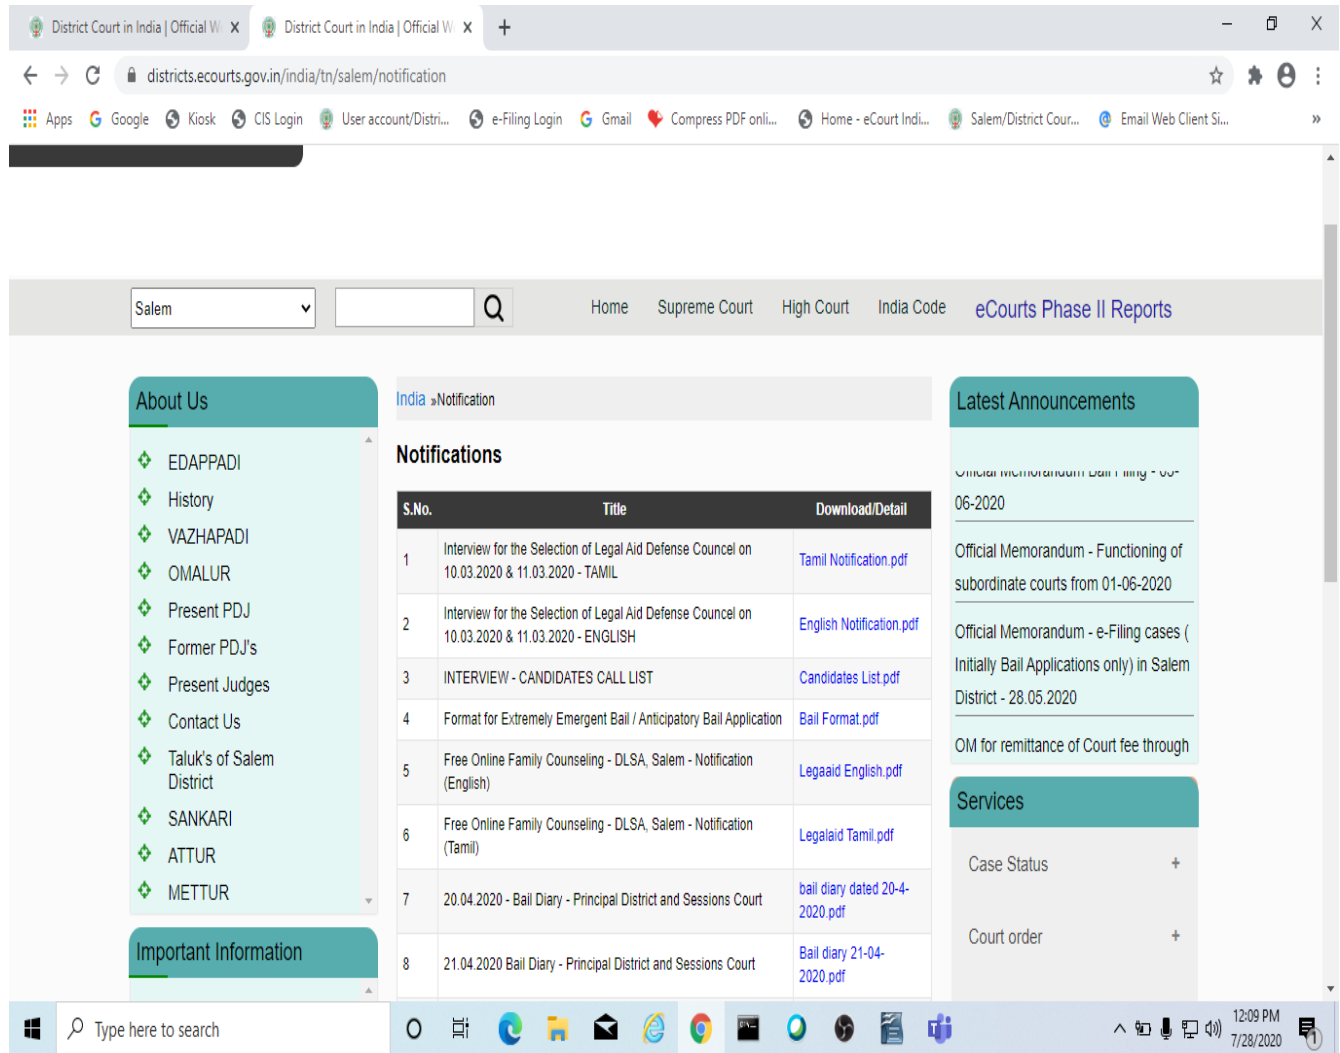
District Court in India | Official W X District Court in India | Official W X +

districts.ecourts.gov.in/india/tn/salem/notification

Apps Google Kiosk CIS Login User account/Distri... e-Filing Login Gmail Compress PDF onli... Home - eCourt Indi... Salem/District Cour... Email Web Client Si... »

Salem

Home Supreme Court High Court India Code eCourts Phase II Reports

About Us

EDAPPADI
History
VAZHAPADI
OMALUR
Present PDJ
Former PDJ's
Present Judges
Contact Us
Taluk's of Salem District
SANKARI
ATTUR
METTUR

Important Information

India »Notification

Notifications

| S.No. | Title | Download/Detail |
|---|---|---|
| 1 | Interview for the Selection of Legal Aid Defense Councel on 10.03.2020 & 11.03.2020 - TAMIL | Tamil Notification.pdf |
| 2 | Interview for the Selection of Legal Aid Defense Councel on 10.03.2020 & 11.03.2020 - ENGLISH | English Notification.pdf |
| 3 | INTERVIEW - CANDIDATES CALL LIST | Candidates List.pdf |
| 4 | Format for Extremely Emergent Bail / Anticipatory Bail Application | Bail Format.pdf |
| 5 | Free Online Family Counseling - DLSA, Salem - Notification (English) | Legaaid English.pdf |
| 6 | Free Online Family Counseling - DLSA, Salem - Notification (Tamil) | Legalaid Tamil.pdf |
| 7 | 20.04.2020 - Bail Diary - Principal District and Sessions Court | bail diary dated 20-4-2020.pdf |
| 8 | 21.04.2020 Bail Diary - Principal District and Sessions Court | Bail diary 21-04-2020.pdf |

Latest Announcements

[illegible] 06-2020

Official Memorandum - Functioning of subordinate courts from 01-06-2020

Official Memorandum - e-Filing cases ( Initially Bail Applications only) in Salem District - 28.05.2020

OM for remittance of Court fee through

Services

Case Status +

Court order +

Type here to search

12:09 PM 7/28/2020